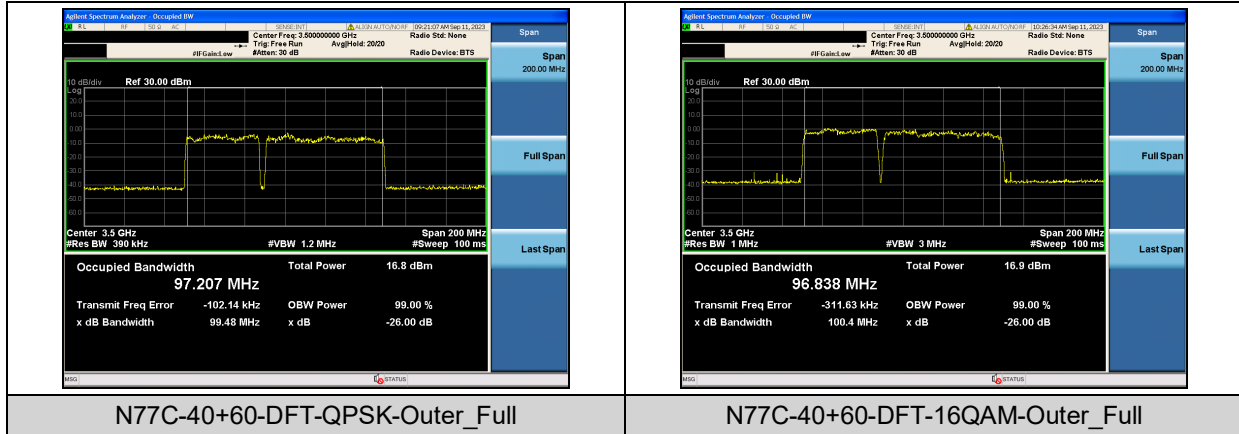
| | |
|---|---|
| Agilent Spectrum Analyzer - Occupied BW<br>RL RF 50 Ω AC SENSE:INT ALIGN AUTO/NO RF 09:21:07 AM Sep 11, 2023<br>Center Freq: 3.500000000 GHz Radio Std: None<br>Trig: Free Run Avg\|Hold: 20/20<br>#IFGain:Low #Atten: 30 dB Radio Device: BTS<br>Span<br>Span 200.00 MHz<br>10 dB/div Ref 30.00 dBm<br>Log<br>20.0 10.0 0.00 -10.0 -20.0 -30.0 -40.0 -50.0 -60.0<br>Full Span<br>Center 3.5 GHz Span 200 MHz<br>#Res BW 390 kHz #VBW 1.2 MHz #Sweep 100 ms<br>Last Span<br>Occupied Bandwidth Total Power 16.8 dBm<br>97.207 MHz<br>Transmit Freq Error -102.14 kHz OBW Power 99.00 %<br>x dB Bandwidth 99.48 MHz x dB -26.00 dB<br>MSG STATUS | Agilent Spectrum Analyzer - Occupied BW<br>RL RF 50 Ω AC SENSE:INT ALIGN AUTO/NO RF 10:26:34 AM Sep 11, 2023<br>Center Freq: 3.500000000 GHz Radio Std: None<br>Trig: Free Run Avg\|Hold: 20/20<br>#IFGain:Low #Atten: 30 dB Radio Device: BTS<br>Span<br>Span 200.00 MHz<br>10 dB/div Ref 30.00 dBm<br>Log<br>20.0 10.0 0.00 -10.0 -20.0 -30.0 -40.0 -50.0 -60.0<br>Full Span<br>Center 3.5 GHz Span 200 MHz<br>#Res BW 1 MHz #VBW 3 MHz #Sweep 100 ms<br>Last Span<br>Occupied Bandwidth Total Power 16.9 dBm<br>96.838 MHz<br>Transmit Freq Error -311.63 kHz OBW Power 99.00 %<br>x dB Bandwidth 100.4 MHz x dB -26.00 dB<br>MSG STATUS |
| N77C-40+60-DFT-QPSK-Outer_Full | N77C-40+60-DFT-16QAM-Outer_Full |